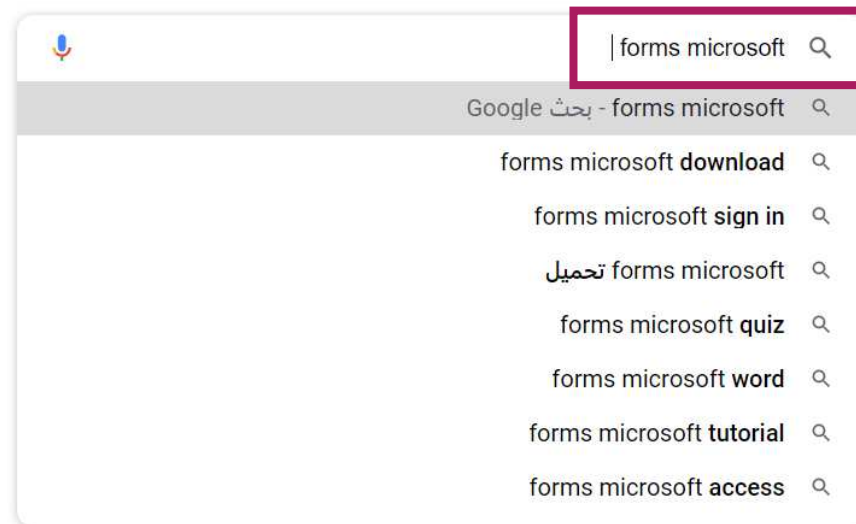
forms microsoft

forms microsoft - بحث Google

forms microsoft download

forms microsoft sign in

forms microsoft تحميل

forms microsoft quiz

forms microsoft word

forms microsoft tutorial

forms microsoft access